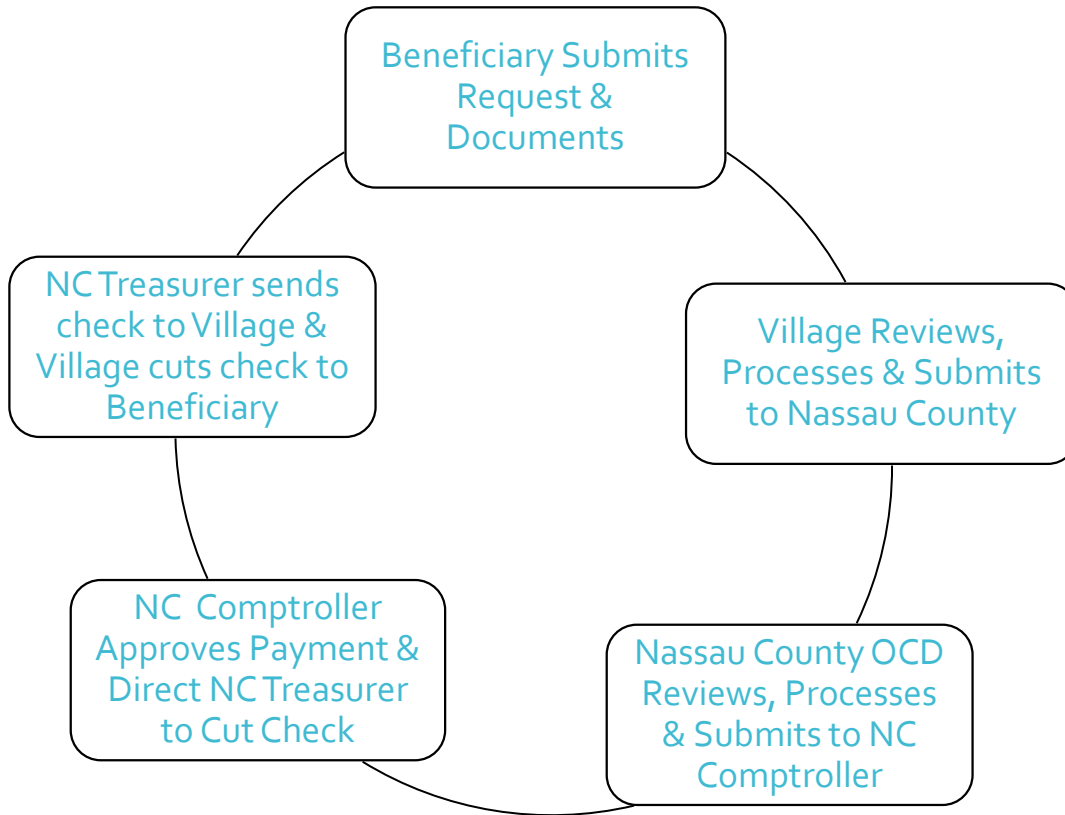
Beneficiary Submits Request & Documents

Village Reviews, Processes & Submits to Nassau County

Nassau County OCD Reviews, Processes & Submits to NC Comptroller

NC Comptroller Approves Payment & Direct NC Treasurer to Cut Check

NC Treasurer sends check to Village & Village cuts check to Beneficiary